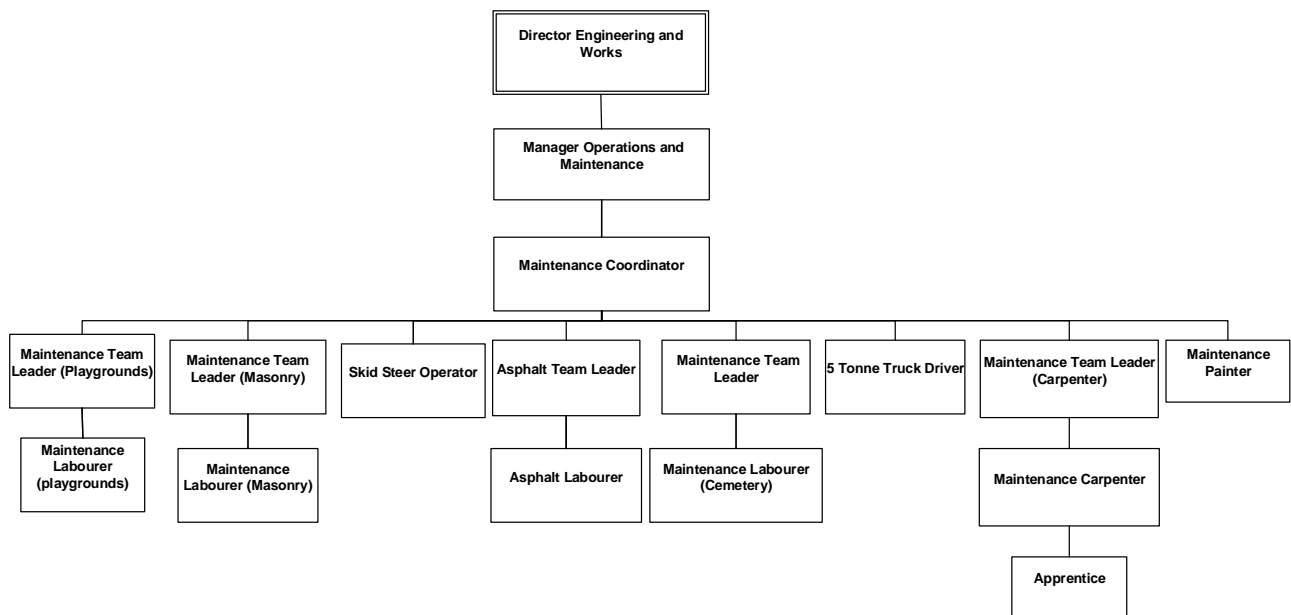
Director Engineering and Works

Manager Operations and Maintenance

Maintenance Coordinator

Maintenance Team Leader (Playgrounds)

Maintenance Labourer (playgrounds)

Maintenance Team Leader (Masonry)

Maintenance Labourer (Masonry)

Skid Steer Operator

Asphalt Team Leader

Asphalt Labourer

Maintenance Team Leader

Maintenance Labourer (Cemetery)

5 Tonne Truck Driver

Maintenance Team Leader (Carpenter)

Maintenance Carpenter

Apprentice

Maintenance Painter